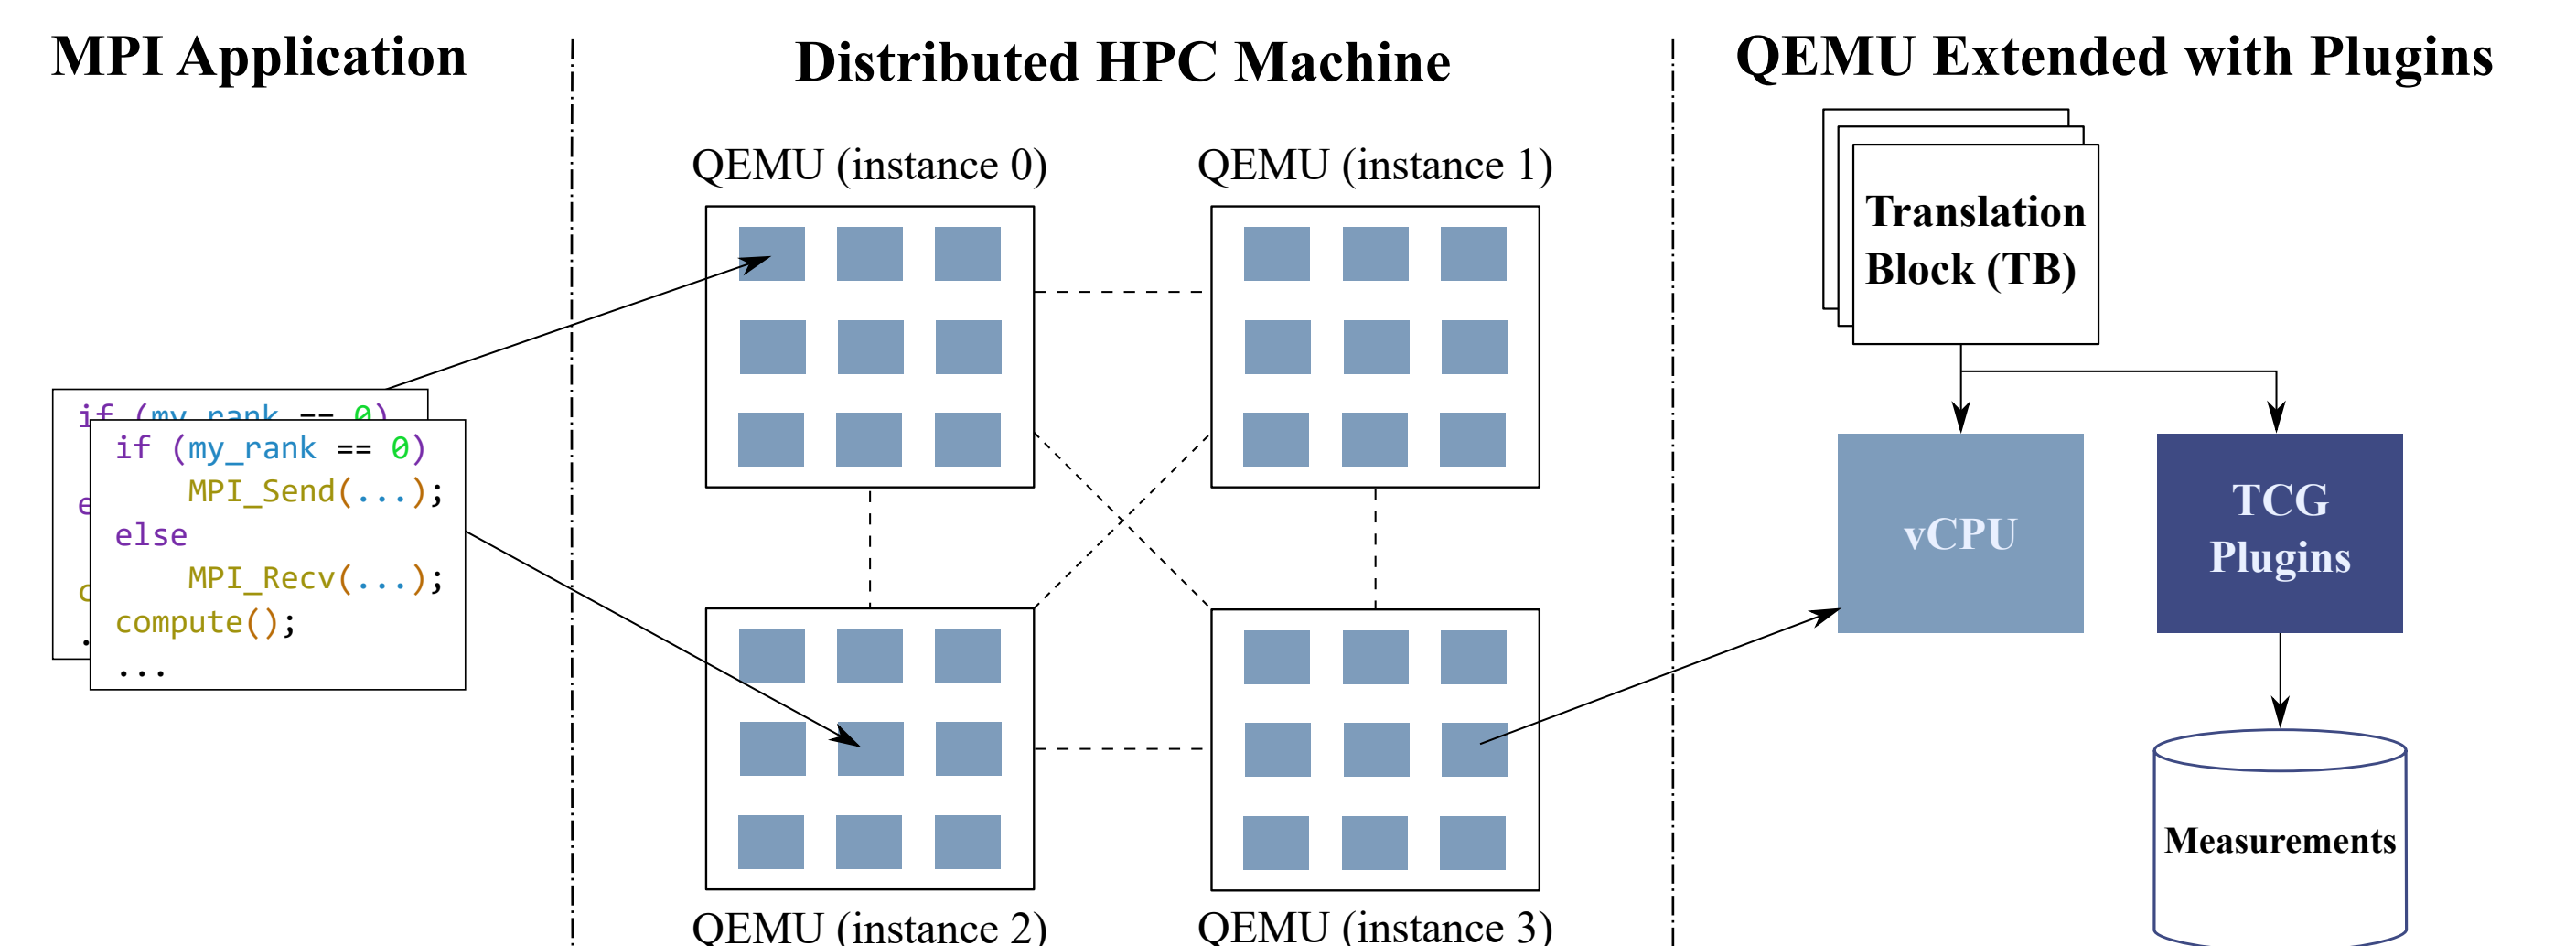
MPI Application

if (my_rank == 0)
    MPI_Send(...);
else
    MPI_Recv(...);
compute();
...

Distributed HPC Machine

QEMU (instance 0)

QEMU (instance 1)

QEMU (instance 2)

QEMU (instance 3)

QEMU Extended with Plugins

Translation Block (TB)

vCPU

TCG Plugins

Measurements